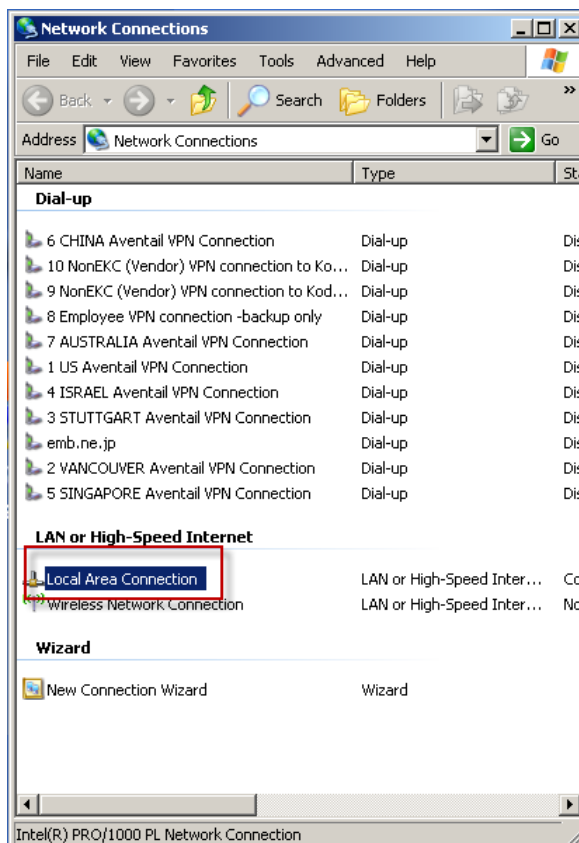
Network Connections

File Edit View Favorites Tools Advanced Help

Back Search Folders

Address Network Connections Go

| Name | Type | St |
|---|---|---|
| **Dial-up** | | |
| 6 CHINA Aventail VPN Connection | Dial-up | Di |
| 10 NonEKC (Vendor) VPN connection to Ko... | Dial-up | Di |
| 9 NonEKC (Vendor) VPN connection to Kod... | Dial-up | Di |
| 8 Employee VPN connection -backup only | Dial-up | Di |
| 7 AUSTRALIA Aventail VPN Connection | Dial-up | Di |
| 1 US Aventail VPN Connection | Dial-up | Di |
| 4 ISRAEL Aventail VPN Connection | Dial-up | Di |
| 3 STUTTGART Aventail VPN Connection | Dial-up | Di |
| emb.ne.jp | Dial-up | Di |
| 2 VANCOUVER Aventail VPN Connection | Dial-up | Di |
| 5 SINGAPORE Aventail VPN Connection | Dial-up | Di |
| **LAN or High-Speed Internet** | | |
| Local Area Connection | LAN or High-Speed Inter... | Co |
| Wireless Network Connection | LAN or High-Speed Inter... | No |
| **Wizard** | | |
| New Connection Wizard | Wizard | |

Intel(R) PRO/1000 PL Network Connection